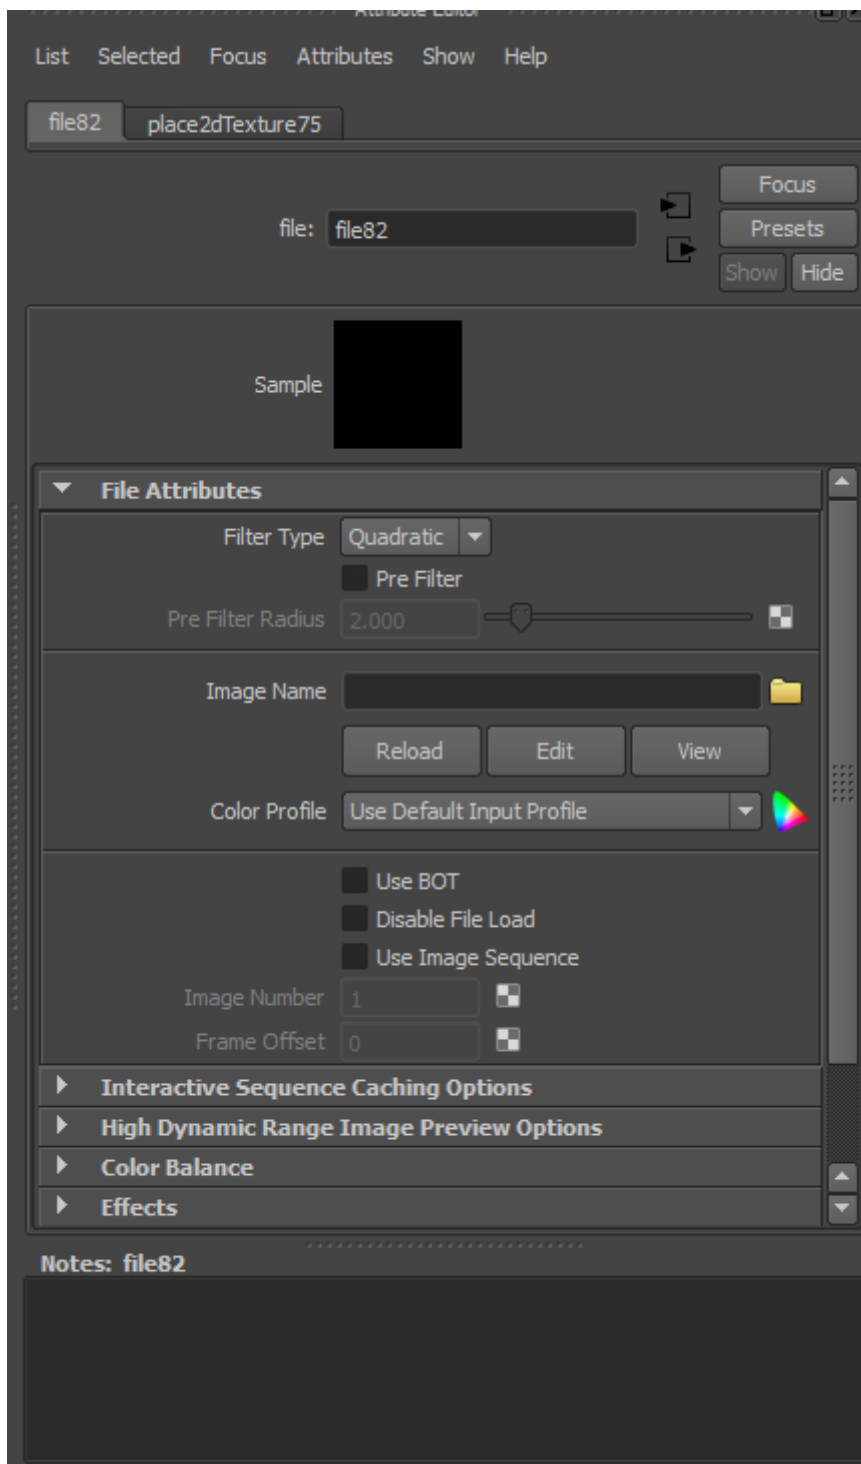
Attribute Editor

List Selected Focus Attributes Show Help

file82 place2dTexture75

file: file82

Focus
Presets
Show Hide

Sample

File Attributes

Filter Type Quadratic
Pre Filter
Pre Filter Radius 2.000

Image Name
Reload Edit View
Color Profile Use Default Input Profile

Use BOT
Disable File Load
Use Image Sequence
Image Number 1
Frame Offset 0

Interactive Sequence Caching Options
High Dynamic Range Image Preview Options
Color Balance
Effects

Notes: file82